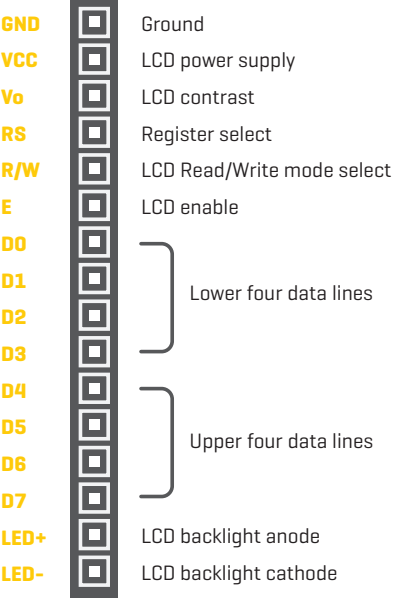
GND Ground
VCC LCD power supply
Vo LCD contrast
RS Register select
R/W LCD Read/Write mode select
E LCD enable
D0
D1
D2
D3
Lower four data lines
D4
D5
D6
D7
Upper four data lines
LED+ LCD backlight anode
LED- LCD backlight cathode